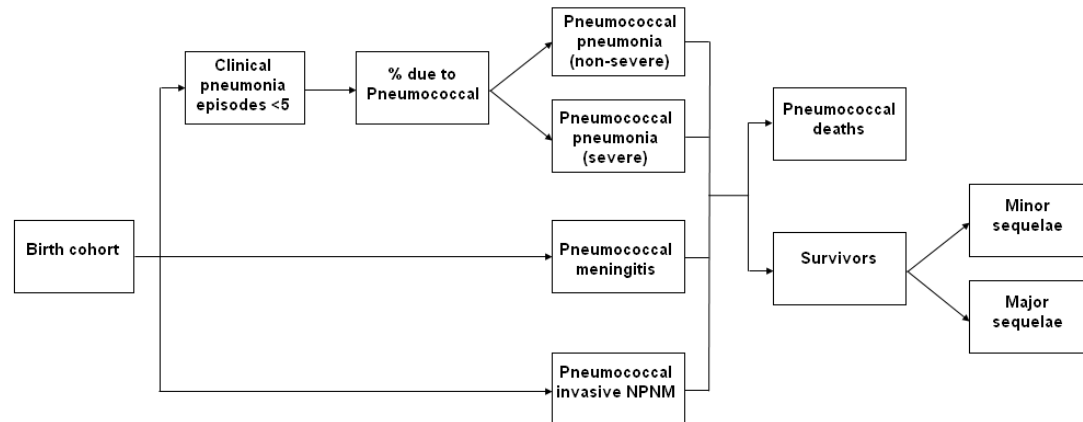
Birth cohort

Clinical pneumonia episodes <5

% due to Pneumococcal

Pneumococcal pneumonia (non-severe)

Pneumococcal pneumonia (severe)

Pneumococcal meningitis

Pneumococcal invasive NPNM

Pneumococcal deaths

Survivors

Minor sequelae

Major sequelae